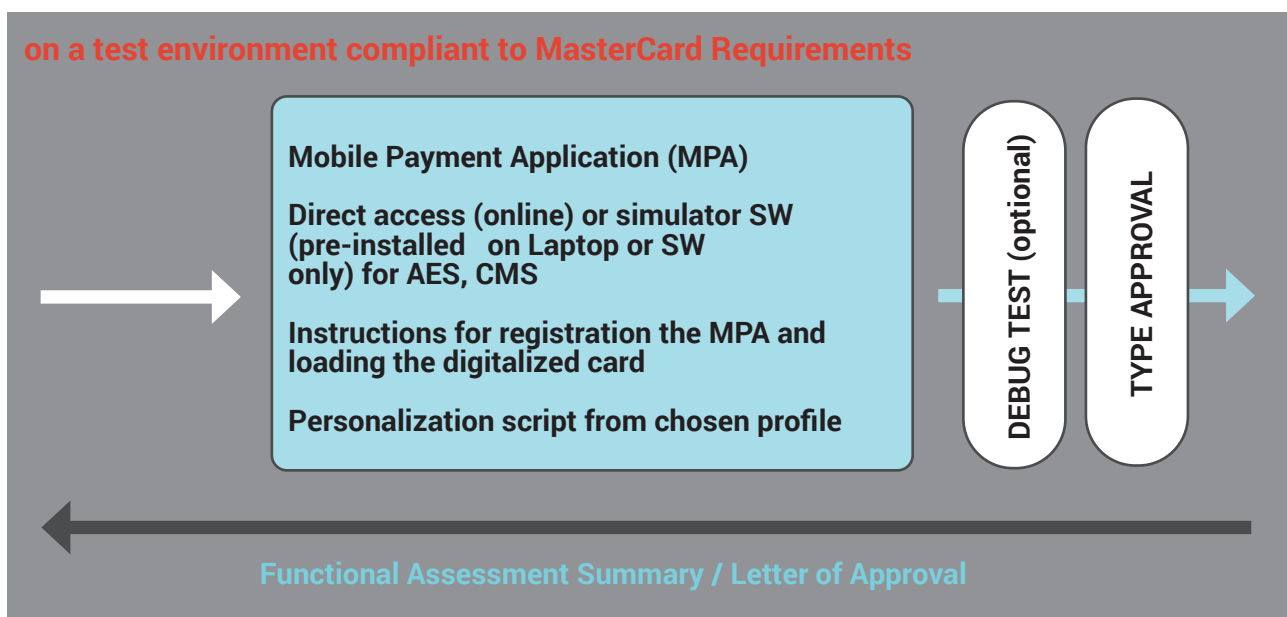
on a test environment compliant to MasterCard Requirements

Mobile Payment Application (MPA)

Direct access (online) or simulator SW (pre-installed on Laptop or SW only) for AES, CMS

Instructions for registration the MPA and loading the digitalized card

Personalization script from chosen profile

DEBUG TEST (optional)

TYPE APPROVAL

Functional Assessment Summary / Letter of Approval